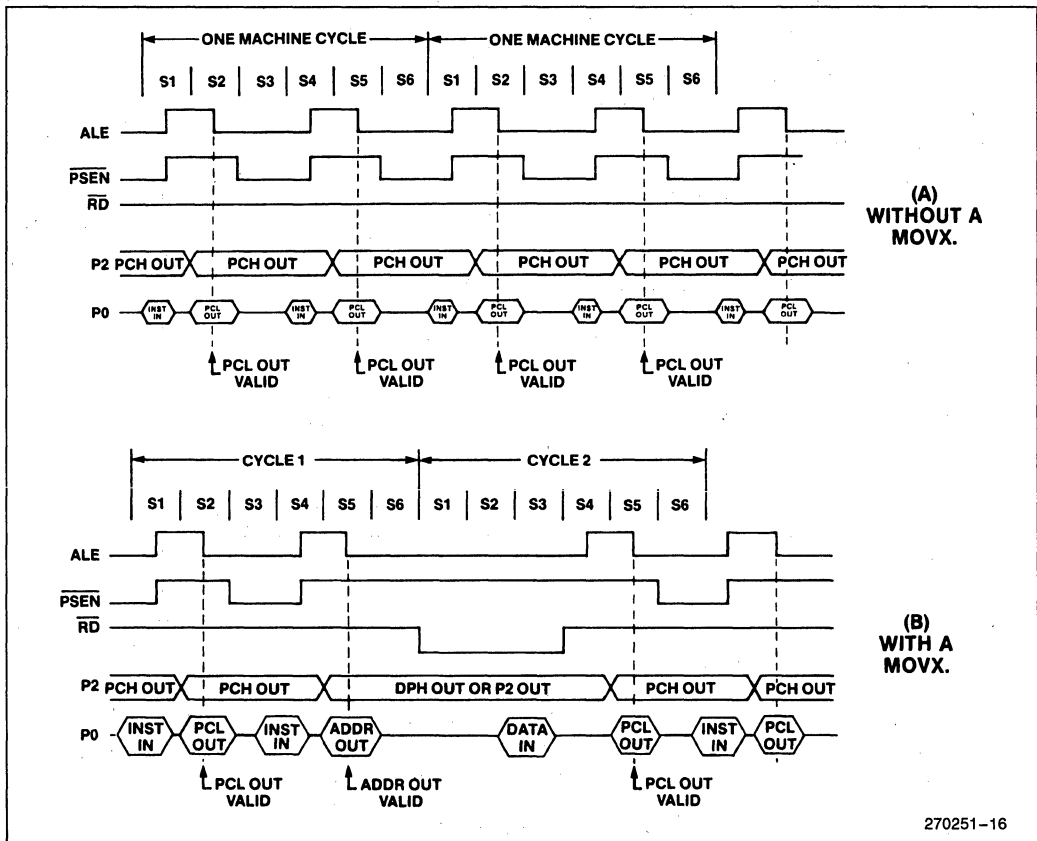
ONE MACHINE CYCLE
ONE MACHINE CYCLE

| S1 | S2 | S3 | S4 | S5 | S6 | S1 | S2 | S3 | S4 | S5 | S6 |
|---|---|---|---|---|---|---|---|---|---|---|---|

ALE
$\overline{PSEN}$
$\overline{RD}$

(A) WITHOUT A MOVX.

P2 PCH OUT PCH OUT PCH OUT PCH OUT PCH OUT PCH OUT

P0 INST IN PCL OUT INST IN PCL OUT INST IN PCL OUT INST IN PCL OUT INST IN PCL OUT

PCL OUT VALID
PCL OUT VALID
PCL OUT VALID
PCL OUT VALID

CYCLE 1
CYCLE 2

| S1 | S2 | S3 | S4 | S5 | S6 | S1 | S2 | S3 | S4 | S5 | S6 |
|---|---|---|---|---|---|---|---|---|---|---|---|

ALE
$\overline{PSEN}$
$\overline{RD}$

(B) WITH A MOVX.

P2 PCH OUT PCH OUT DPH OUT OR P2 OUT PCH OUT PCH OUT

P0 INST IN PCL OUT INST IN ADDR OUT DATA IN PCL OUT INST IN PCL OUT

PCL OUT VALID
ADDR OUT VALID
PCL OUT VALID

270251–16